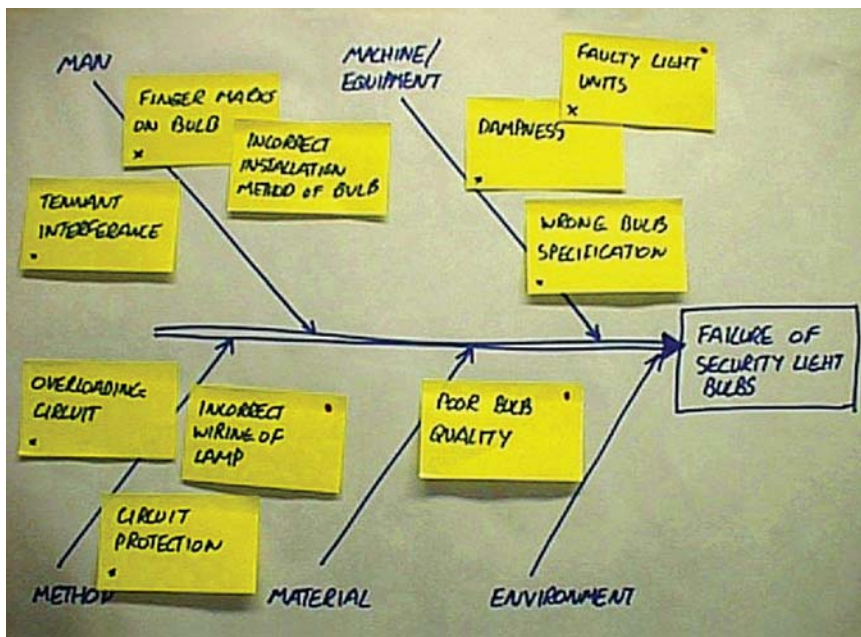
MAN

FINGER MARKS ON BULB

INCORRECT INSTALLATION METHOD OF BULB

TENNANT INTERFERANCE

MACHINE/ EQUIPMENT

FAULTY LIGHT UNITS

DAMPNESS

WRONG BULB SPECIFICATION

FAILURE OF SECURITY LIGHT BULBS

OVERLOADING CIRCUIT

INCORRECT WIRING OF LAMP

POOR BULB QUALITY

CIRCUIT PROTECTION

METHOD

MATERIAL

ENVIRONMENT